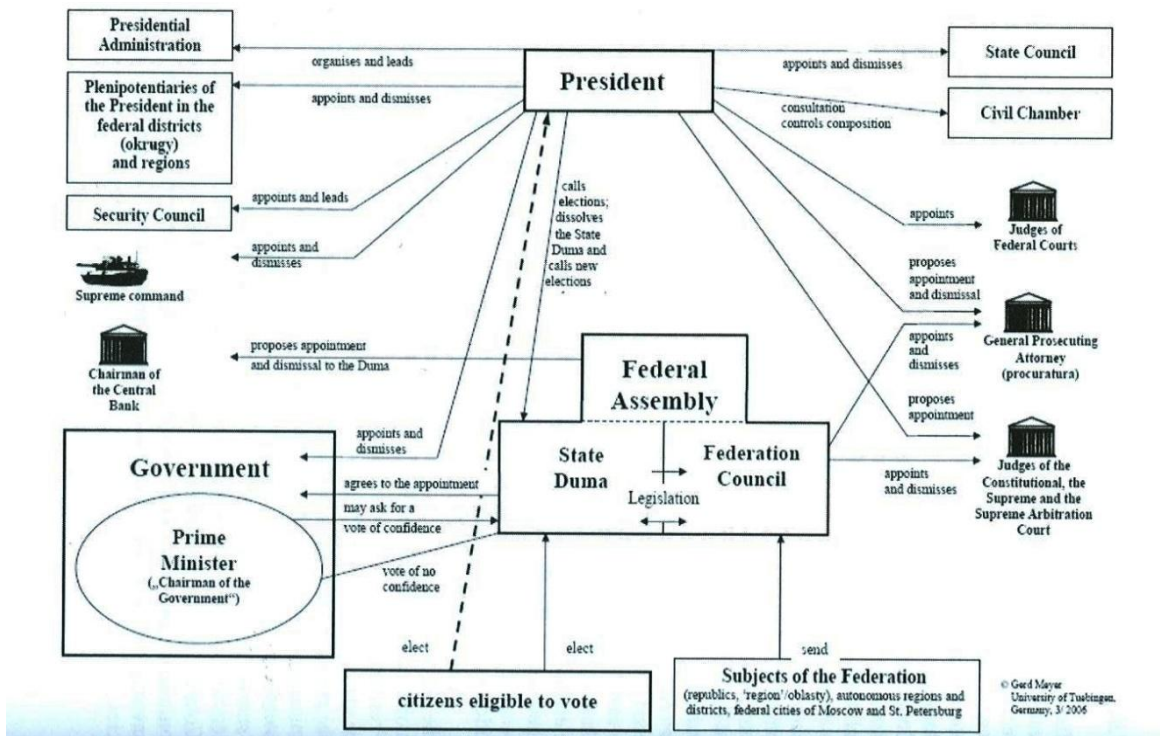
Presidential Administration

organises and leads

President

appoints and dismisses

State Council

Plenipotentiaries of the President in the federal districts (okrugy) and regions

appoints and dismisses

consultation controls composition

Civil Chamber

appoints and leads

Security Council

calls elections; dissolves the State Duma and calls new elections

appoints

Judges of Federal Courts

appoints and dismisses

Supreme command

proposes appointment and dismissal

General Prosecuting Attorney (procuratura)

proposes appointment and dismissal to the Duma

Chairman of the Central Bank

Federal Assembly

appoints and dismisses

proposes appointment

appoints and dismisses

Government

State Duma

Federation Council

agrees to the appointment

Legislation

may ask for a vote of confidence

appoints and dismisses

Judges of the Constitutional, the Supreme and the Supreme Arbitration Court

Prime Minister („Chairman of the Government")

vote of no confidence

elect

elect

send

citizens eligible to vote

Subjects of the Federation (republics, 'region'/oblasty), autonomous regions and districts, federal cities of Moscow and St. Petersburg

© Gerd Meyer University of Tuebingen, Germany, 3/ 2006